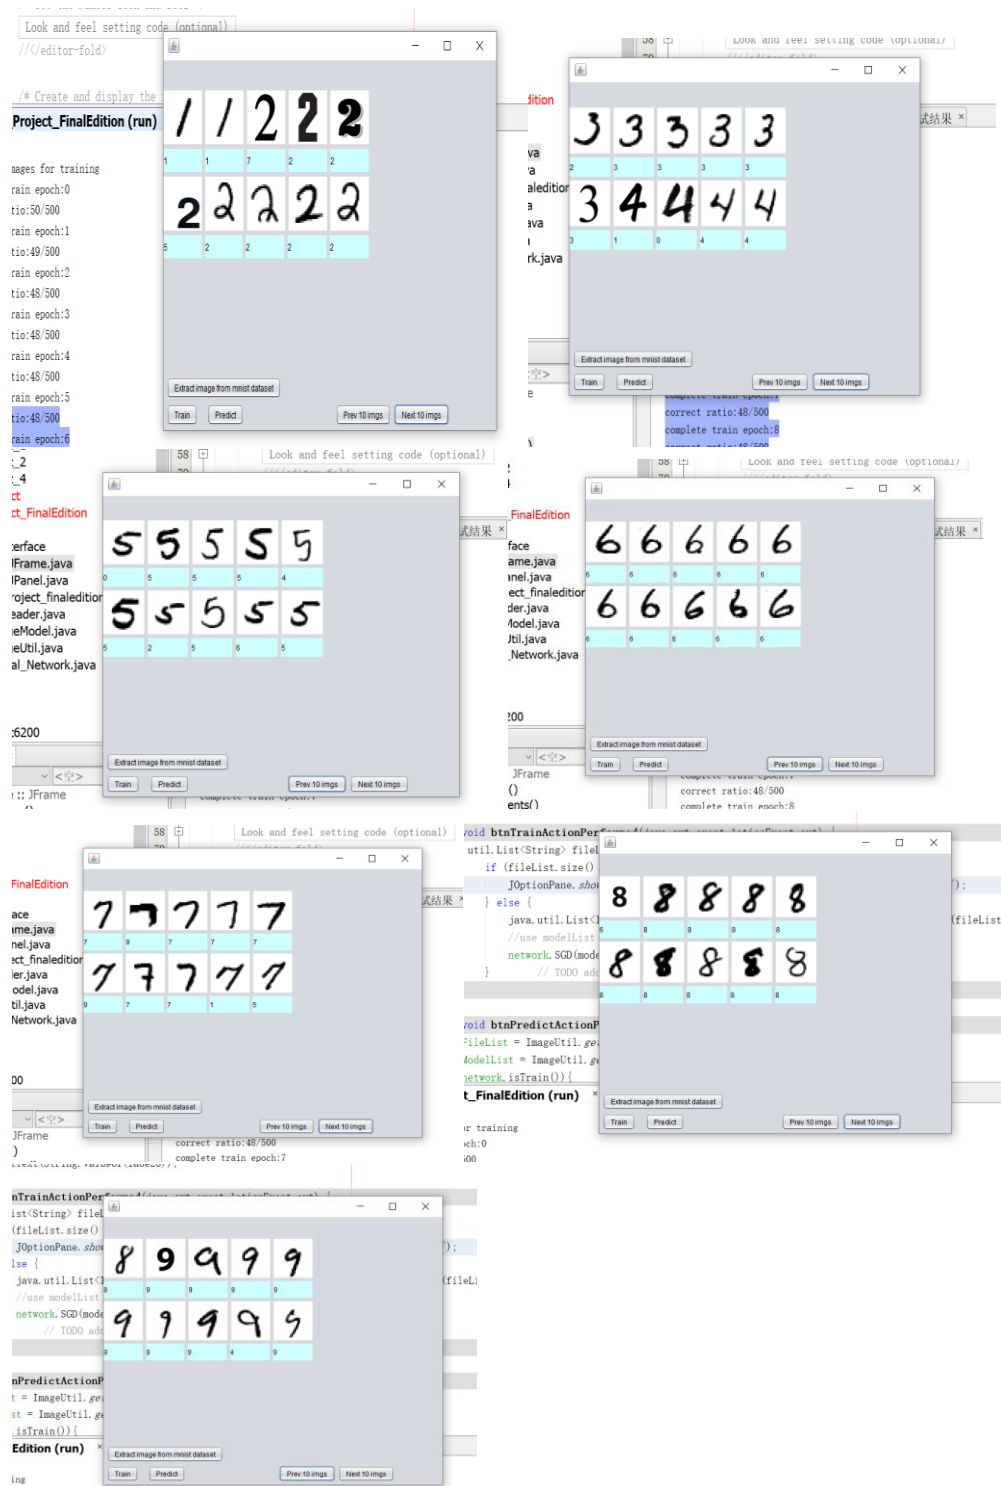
Look and feel setting code (optional)
//</editor-fold>

/* Create and display the
Project_FinalEdition (run)

mages for training
rain epoch:0
tio:50/500
rain epoch:1
tio:49/500
rain epoch:2
tio:48/500
rain epoch:3
tio:48/500
rain epoch:4
tio:48/500
rain epoch:5
tio:48/500
rain epoch:6

1 1 7 2 2
5 2 2 2 2

Extract image from mnist dataset
Train Predict Prev 10 imgs Next 10 imgs

Look and feel setting code (optional)

2 3 3 3 3
3 1 0 4 4

Extract image from mnist dataset
Train Predict Prev 10 imgs Next 10 imgs

correct ratio:48/500
complete train epoch:8

58 Look and feel setting code (optional)

0 5 5 5 4
5 2 5 6 5

Extract image from mnist dataset
Train Predict Prev 10 imgs Next 10 imgs

Look and feel setting code (optional)

6 6 6 6 6
6 6 6 6 6

Extract image from mnist dataset
Train Predict Prev 10 imgs Next 10 imgs

correct ratio:48/500
complete train epoch:8

58 Look and feel setting code (optional)

7 9 7 7 7
9 7 7 1 5

Extract image from mnist dataset
Train Predict Prev 10 imgs Next 10 imgs

correct ratio:48/500
complete train epoch:7

void btnTrainActionPer
util.List<String> fileL
if (fileList.size()
JOptionPane.
} else {
java.util.List<
//use modelList
network.SGD(mode
// TODO add

6 8 8 8 8
8 8 8 8 8

Extract image from mnist dataset
Train Predict Prev 10 imgs Next 10 imgs

void btnPredictActionP
fileList = ImageUtil.
modelList = ImageUtil.
network.isTrain()){
_FinalEdition (run)

8 9 9 9 9
9 9 9 4 9

Extract image from mnist dataset
Train Predict Prev 10 imgs Next 10 imgs